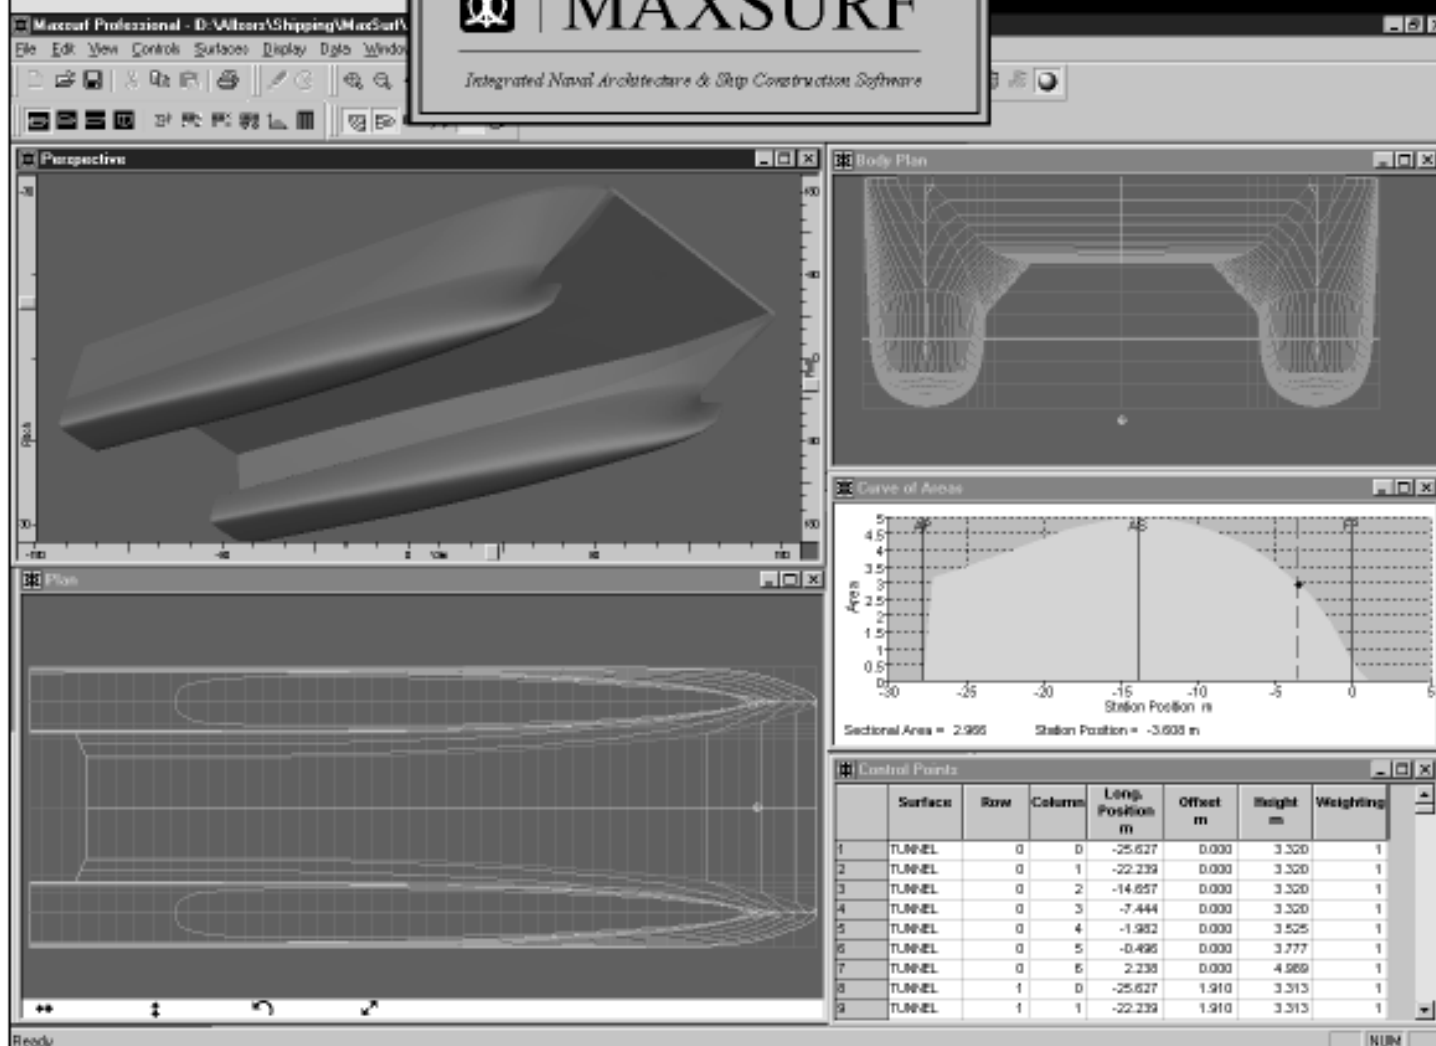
Maxsurf Professional - D:\Allcors\Shipping\MaxSurf\

File Edit View Controls Surfaces Display Data Window

MAXSURF

Integrated Naval Architecture & Ship Construction Software

Perspective

Body Plan

Curve of Areas

| | Surface | Row | Column | Long. Position m | Offset m | Height m | Weighting |
|---|---|---|---|---|---|---|---|
| 1 | TUNNEL | 0 | 0 | -25.627 | 0.000 | 3.320 | 1 |
| 2 | TUNNEL | 0 | 1 | -22.239 | 0.000 | 3.320 | 1 |
| 3 | TUNNEL | 0 | 2 | -14.657 | 0.000 | 3.320 | 1 |
| 4 | TUNNEL | 0 | 3 | -7.444 | 0.000 | 3.320 | 1 |
| 5 | TUNNEL | 0 | 4 | -1.982 | 0.000 | 3.525 | 1 |
| 6 | TUNNEL | 0 | 5 | -0.496 | 0.000 | 3.777 | 1 |
| 7 | TUNNEL | 0 | 6 | 2.238 | 0.000 | 4.989 | 1 |
| 8 | TUNNEL | 1 | 0 | -25.627 | 1.910 | 3.313 | 1 |
| 9 | TUNNEL | 1 | 1 | -22.239 | 1.910 | 3.313 | 1 |

AP AS FP

Area

5 4.5 4 3.5 3 2.5 2 1.5 1 0.5 0

-30 -25 -20 -15 -10 -5 0 5

Station Position m

Sectional Area = 2.966 Station Position = -3.608 m

Plan

Control Points

Ready

NUM